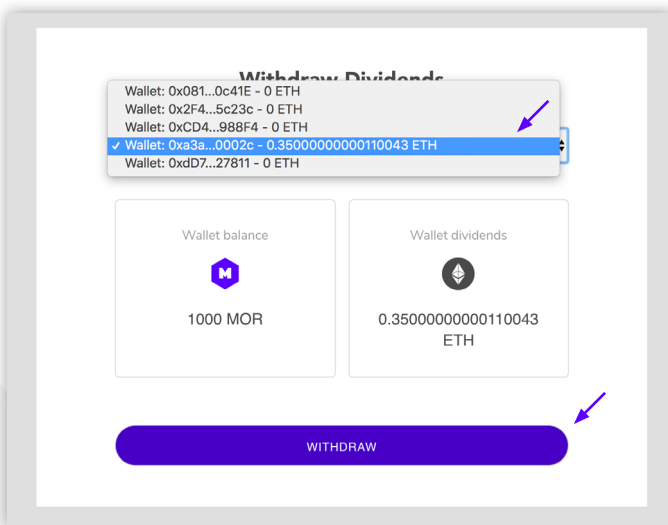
Withdraw Dividends

Wallet: 0x081...0c41E - 0 ETH
Wallet: 0x2F4...5c23c - 0 ETH
Wallet: 0xCD4...988F4 - 0 ETH
✓ Wallet: 0xa3a...0002c - 0.35000000000110043 ETH
Wallet: 0xdD7...27811 - 0 ETH

Wallet balance

M

1000 MOR

Wallet dividends

0.35000000000110043 ETH

WITHDRAW